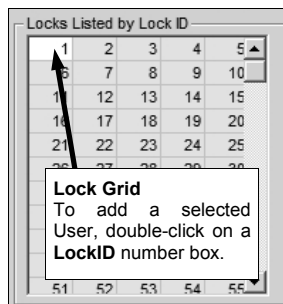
Locks Listed by Lock ID

| 1 | 2 | 3 | 4 | 5 |
|---|---|---|---|---|
| 6 | 7 | 8 | 9 | 10 |
| 11 | 12 | 13 | 14 | 15 |
| 16 | 17 | 18 | 19 | 20 |
| 21 | 22 | 23 | 24 | 25 |
| 26 | 27 | 28 | 29 | 30 |
| 51 | 52 | 53 | 54 | 55 |

**Lock Grid**
To add a selected User, double-click on a **LockID** number box.